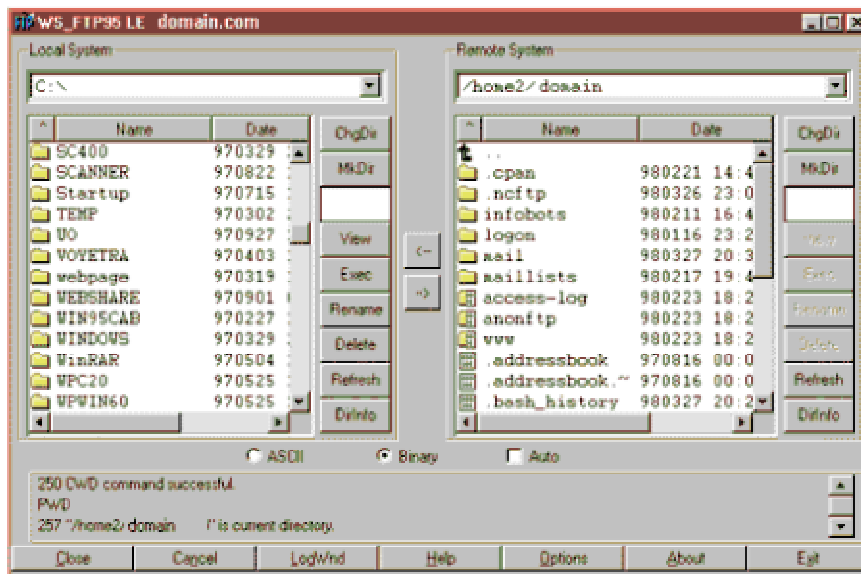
WS_FTP95 LE domain.com

Local System

C:\

| ^ | Name | Date |
|---|---|---|
| | SC400 | 970329 |
| | SCANNER | 970822 |
| | Startup | 970715 |
| | TEMP | 970302 |
| | UO | 970927 |
| | VOYETRA | 970403 |
| | webpage | 970319 |
| | WEBSHARE | 970901 |
| | WIN95CAB | 970227 |
| | WINDOWS | 970329 |
| | WinRAR | 970504 |
| | WPC20 | 970525 |
| | WPWIN60 | 970525 |

ChgDir
MkDir
View
Exec
Rename
Delete
Refresh
DirInfo

<--
-->

Remote System

/home2/domain

| ^ | Name | Date |
|---|---|---|
| | .. | |
| | .cpan | 980221 14:4 |
| | .ncftp | 980326 23:0 |
| | infobots | 980211 16:4 |
| | logon | 980116 23:2 |
| | mail | 980327 20:3 |
| | maillists | 980217 19:4 |
| | access-log | 980223 18:2 |
| | anonftp | 980223 18:2 |
| | www | 980223 18:2 |
| | .addressbook | 970816 00:0 |
| | .addressbook.~ | 970816 00:0 |
| | .bash_history | 980327 20:2 |

ChgDir
MkDir
View
Exec
Rename
Delete
Refresh
DirInfo

ASCII Binary Auto

250 CWD command successful.
PWD
257 "/home2/domain" is current directory.

Close Cancel LogWnd Help Options About Exit